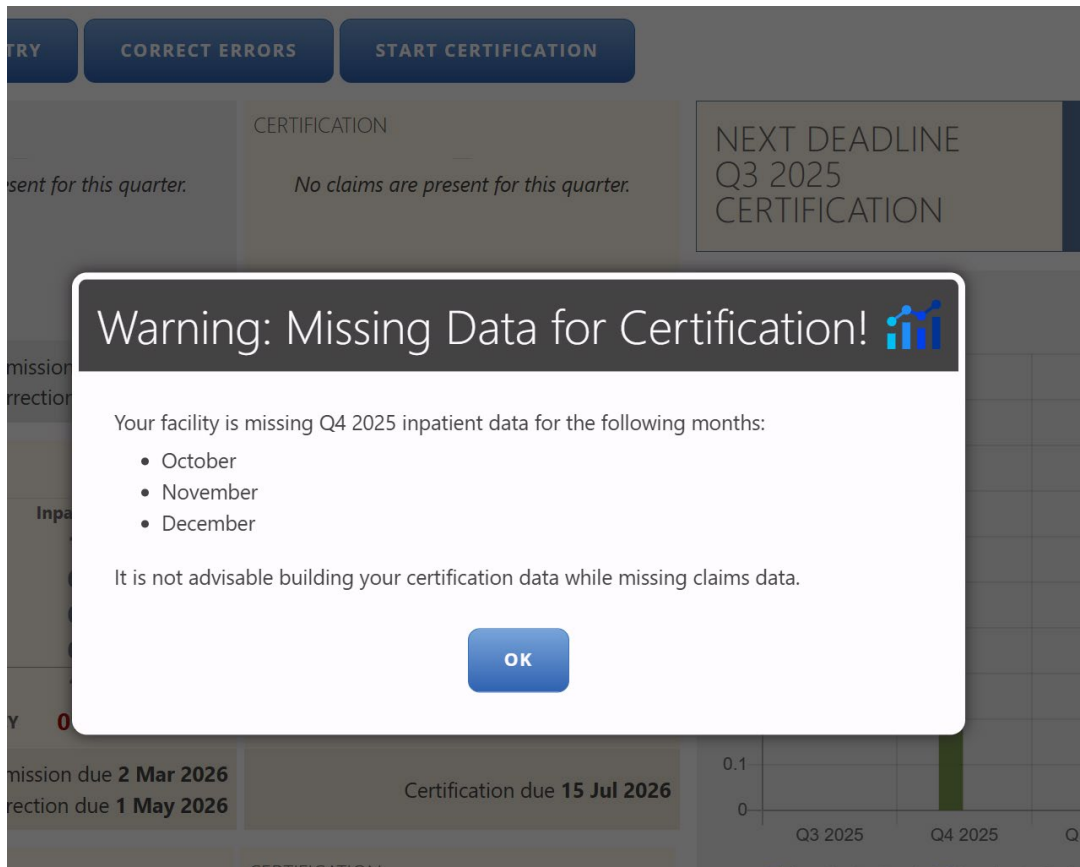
TRY CORRECT ERRORS START CERTIFICATION

sent for this quarter.

CERTIFICATION

No claims are present for this quarter.

NEXT DEADLINE
Q3 2025
CERTIFICATION

missior
rrectior

Inpa

Y 0

mission due **2 Mar 2026**
rrection due **1 May 2026**

Certification due **15 Jul 2026**

0.1
0

Q3 2025 Q4 2025 Q

Warning: Missing Data for Certification!

Your facility is missing Q4 2025 inpatient data for the following months:

- October
- November
- December

It is not advisable building your certification data while missing claims data.

OK